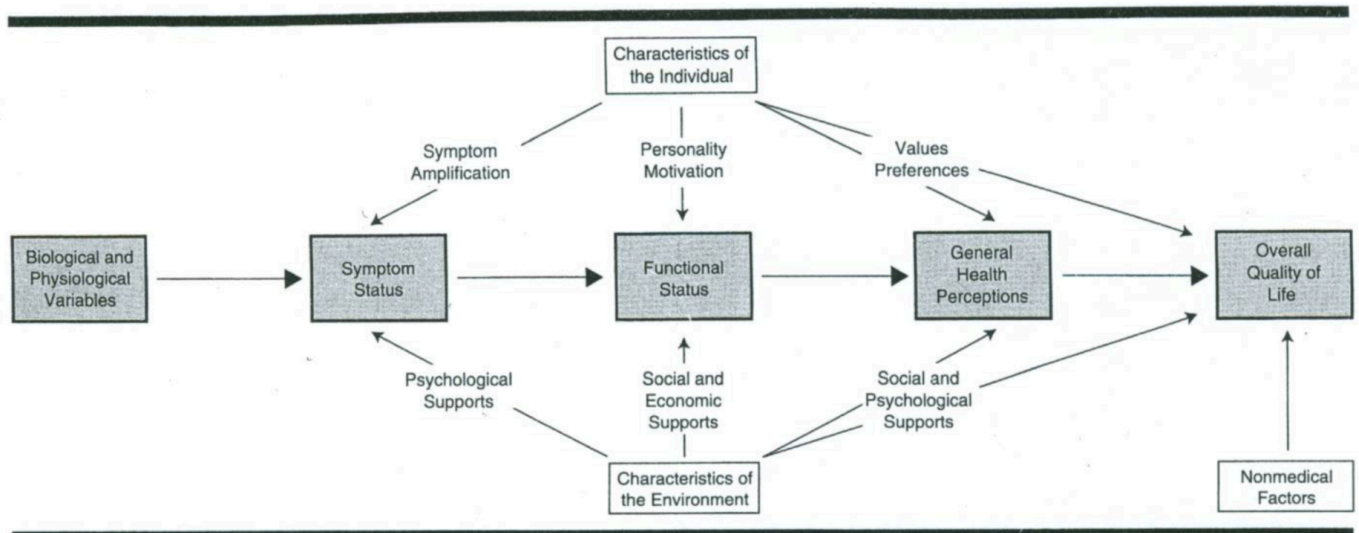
Characteristics of the Individual

Symptom Amplification

Personality Motivation

Values Preferences

Biological and Physiological Variables

Symptom Status

Functional Status

General Health Perceptions

Overall Quality of Life

Psychological Supports

Social and Economic Supports

Social and Psychological Supports

Characteristics of the Environment

Nonmedical Factors